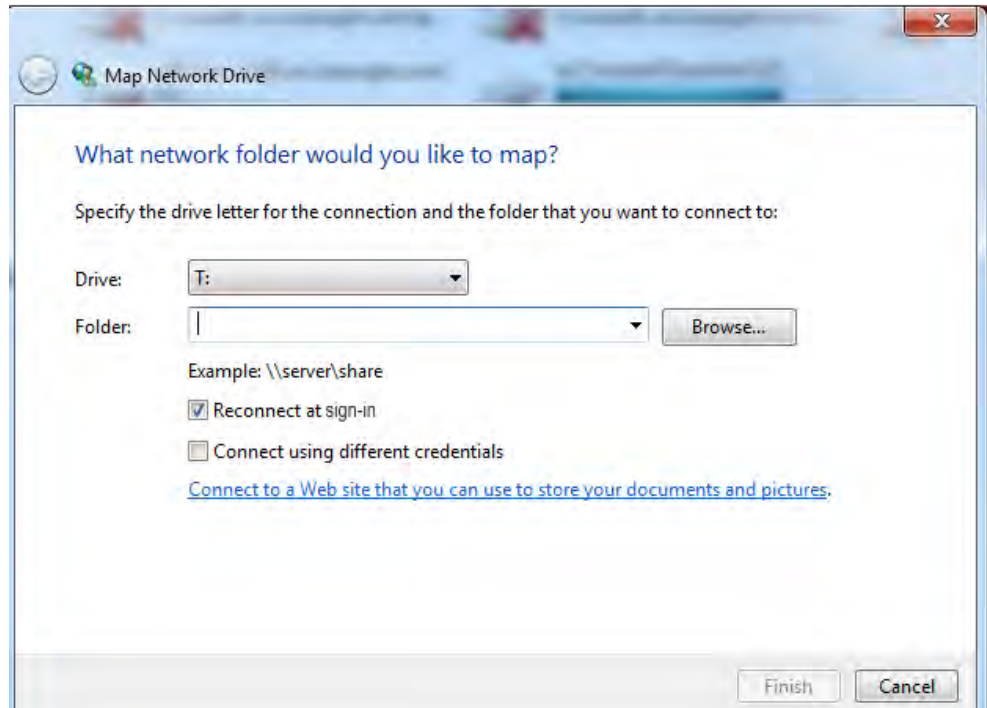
Map Network Drive

What network folder would you like to map?

Specify the drive letter for the connection and the folder that you want to connect to:

Drive: T:

Folder: Browse...

Example: \\server\share

Reconnect at sign-in

Connect using different credentials

Connect to a Web site that you can use to store your documents and pictures.

Finish Cancel